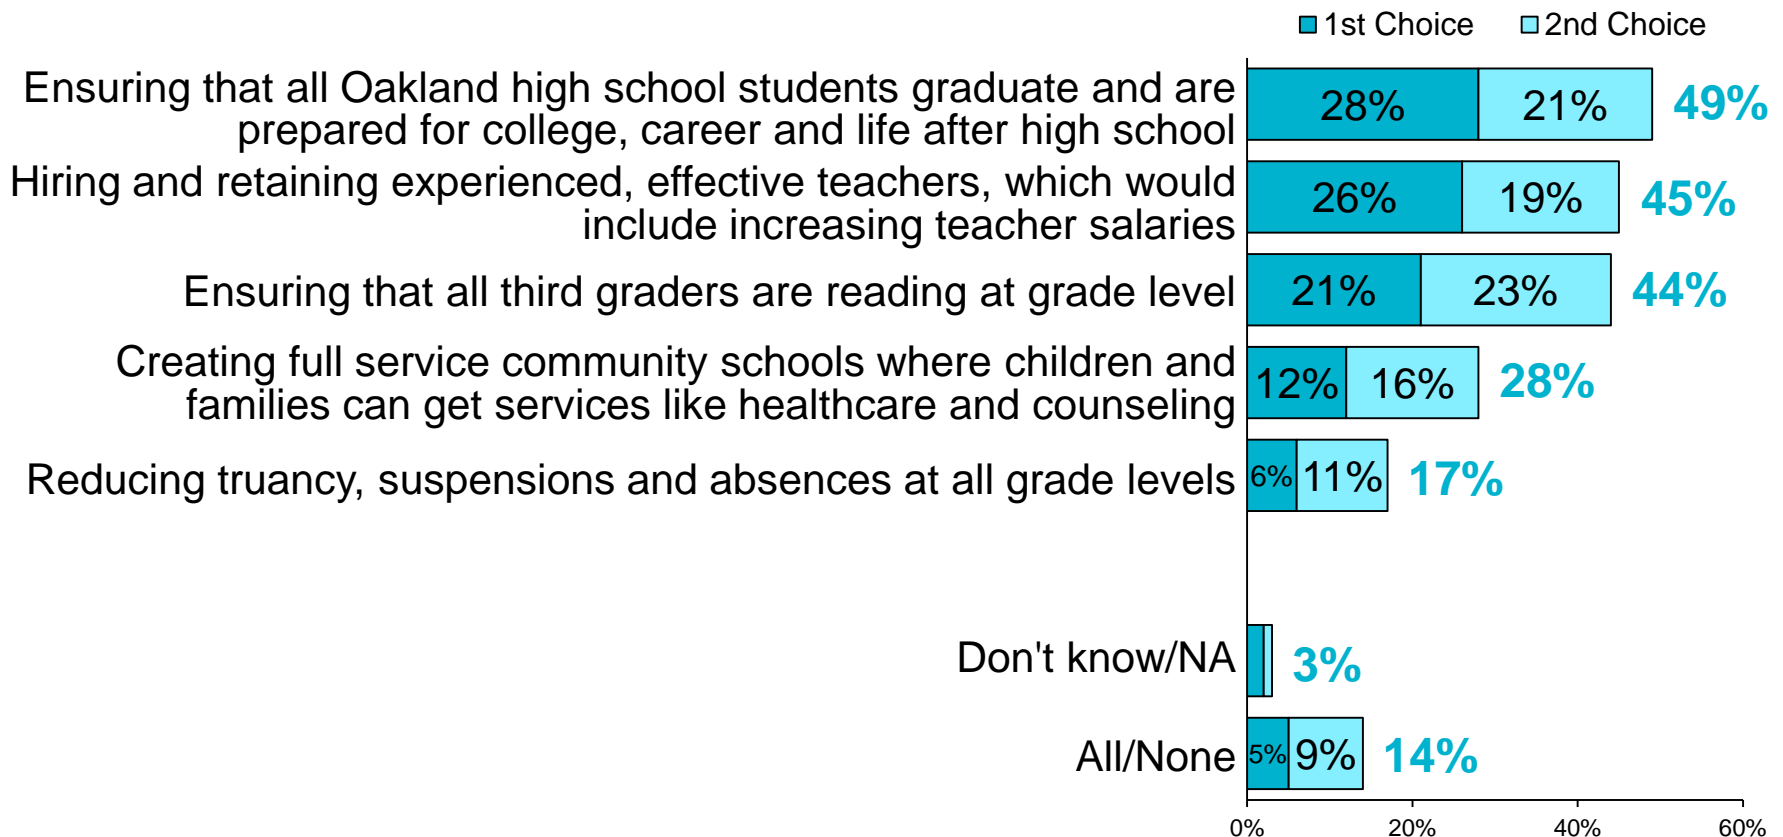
1st Choice
2nd Choice

Ensuring that all Oakland high school students graduate and are prepared for college, career and life after high school
28%
21%
49%

Hiring and retaining experienced, effective teachers, which would include increasing teacher salaries
26%
19%
45%

Ensuring that all third graders are reading at grade level
21%
23%
44%

Creating full service community schools where children and families can get services like healthcare and counseling
12%
16%
28%

Reducing truancy, suspensions and absences at all grade levels
6%
11%
17%

Don't know/NA
3%

All/None
5%
9%
14%

0%
20%
40%
60%